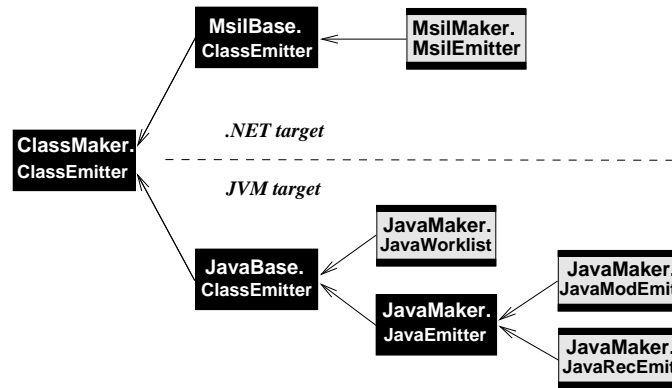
MsilBase.
ClassEmitter

MsilMaker.
MsilEmitter

ClassMaker.
ClassEmitter

.NET target

JVM target

JavaMaker.
JavaWorklist

JavaBase.
ClassEmitter

JavaMaker.
JavaEmitter

JavaMaker.
JavaModEmit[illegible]

JavaMaker.
JavaRecEmit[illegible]